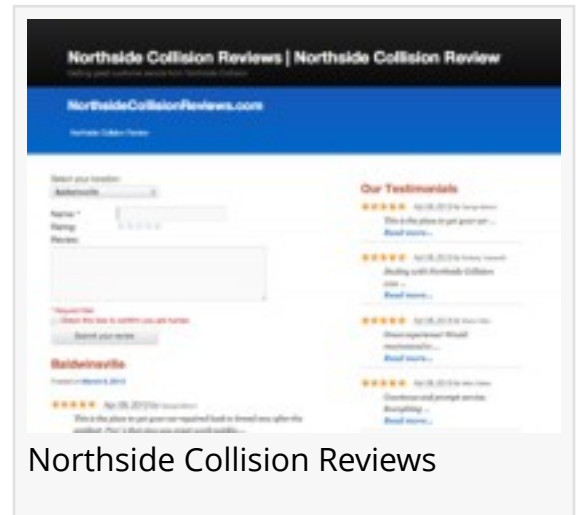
Northside Collision Reviews | Northside Collision Review

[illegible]

NorthsideCollisionReviews.com

Northside Collision Review

Select your location:
Baldwinsville

Name *
Rating:
Review:

* Required field
Check this box to confirm you are human

Submit your review

Baldwinsville

Posted on March 8, 2013

★★★★★ Apr 09, 2013 by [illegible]

This is the place to get your car repaired back to brand new after the accident. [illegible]

Our Testimonials

★★★★★ Apr 09, 2013 by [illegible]
This is the place to get your car ...
Read more...

★★★★★ Apr 09, 2013 by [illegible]
Dealing with Northside Collision was ...
Read more...

★★★★★ Apr 09, 2013 by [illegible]
Great experience! Would recommend to ...
Read more...

★★★★★ Apr 09, 2013 by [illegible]
Courteous and prompt service. Everything ...
Read more...

Northside Collision Reviews